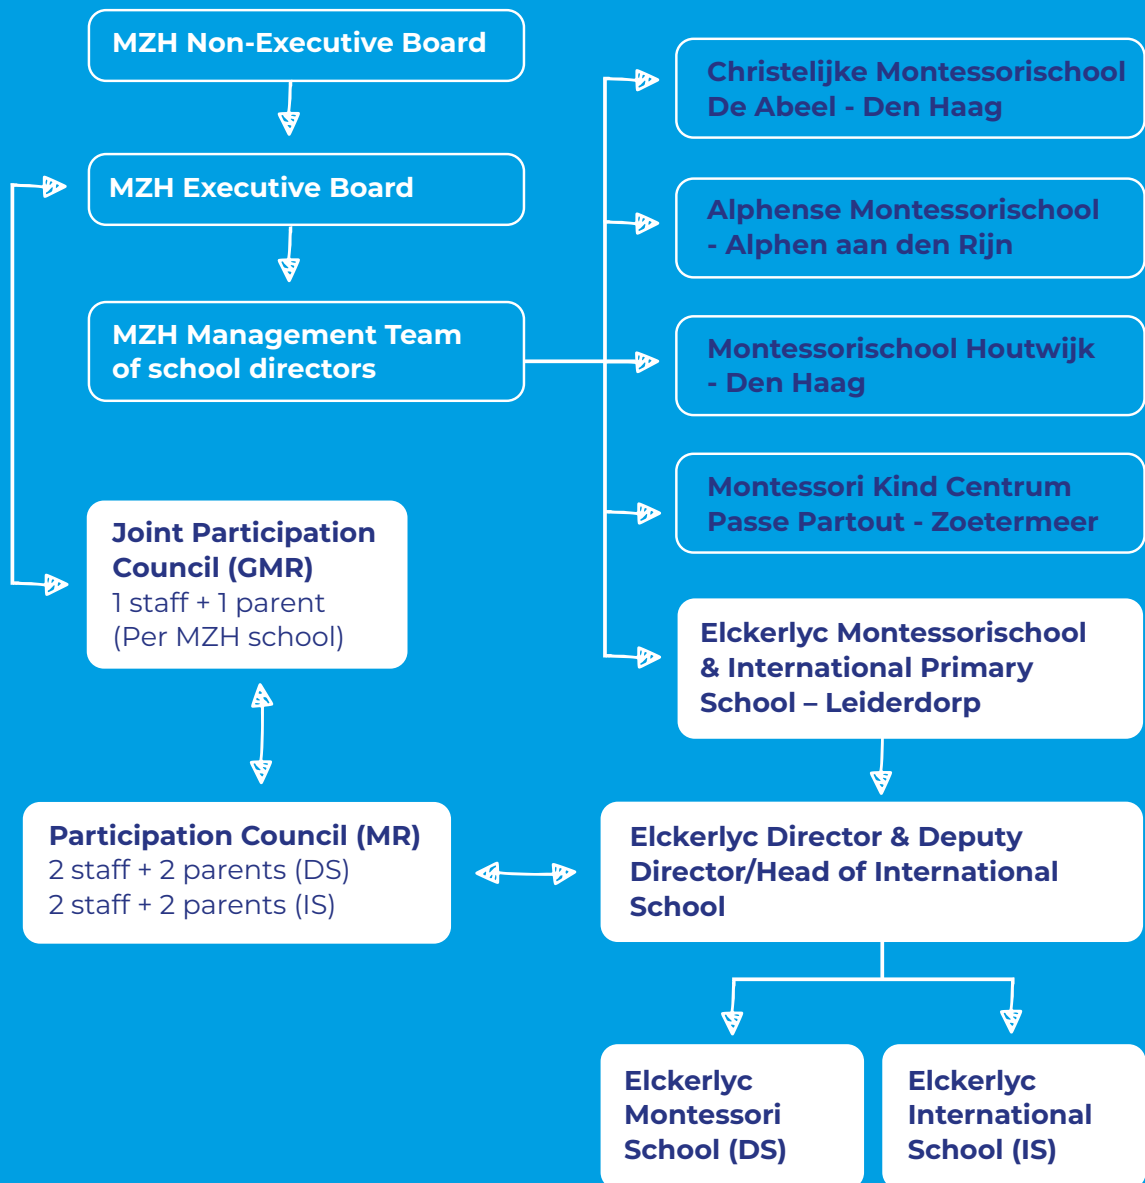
MZH Non-Executive Board

MZH Executive Board

MZH Management Team of school directors

Christelijke Montessorischool De Abeel - Den Haag

Alphense Montessorischool - Alphen aan den Rijn

Montessorischool Houtwijk - Den Haag

Montessori Kind Centrum Passe Partout - Zoetermeer

Joint Participation Council (GMR)
1 staff + 1 parent
(Per MZH school)

Elckerlyc Montessorischool & International Primary School – Leiderdorp

Participation Council (MR)
2 staff + 2 parents (DS)
2 staff + 2 parents (IS)

Elckerlyc Director & Deputy Director/Head of International School

Elckerlyc Montessori School (DS)

Elckerlyc International School (IS)